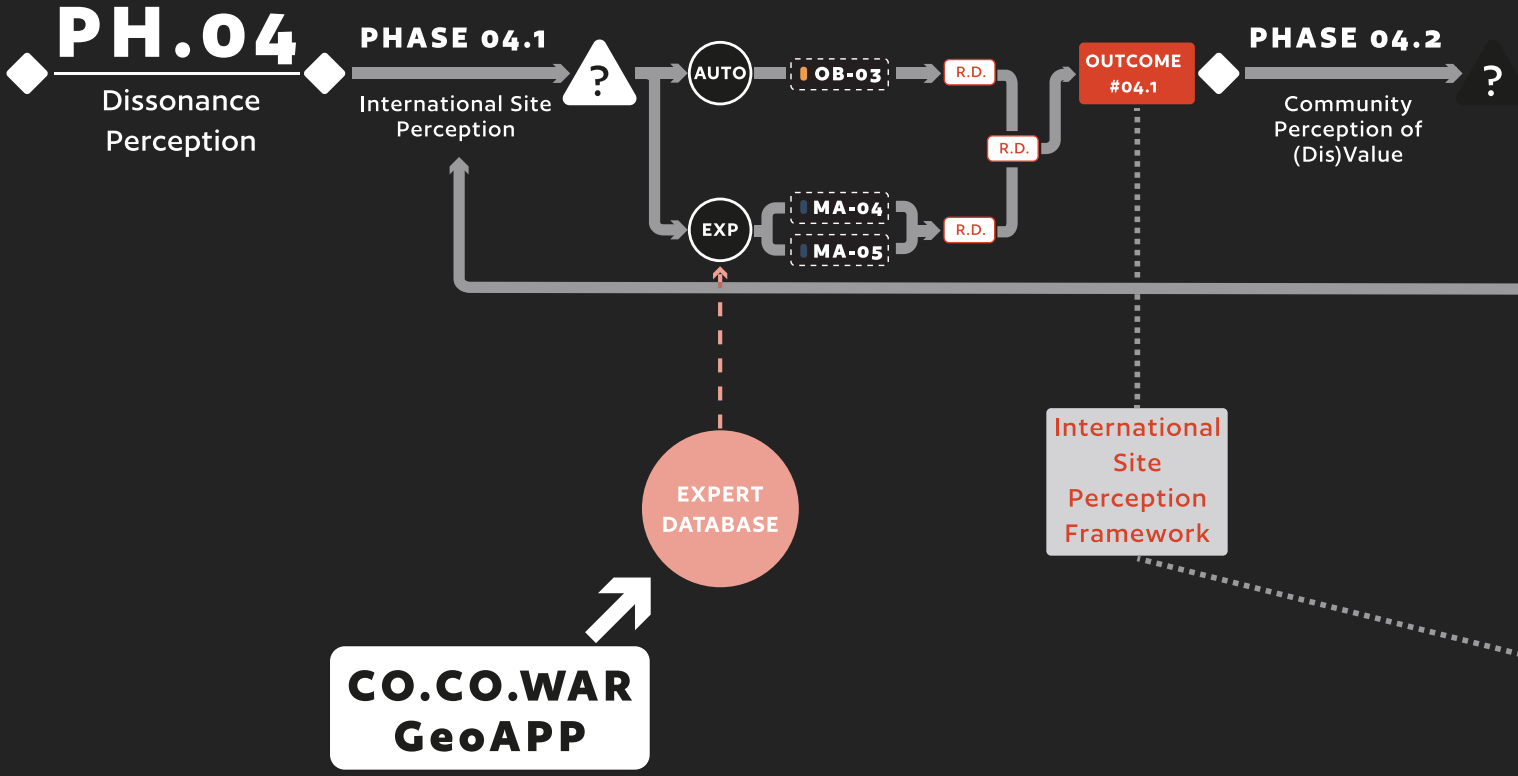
PH.04
Dissonance Perception

PHASE 04.1
International Site Perception

?

AUTO
OB-03
R.D.

EXP
MA-04
MA-05
R.D.

R.D.

OUTCOME #04.1

PHASE 04.2
Community Perception of (Dis)Value

?

EXPERT DATABASE

CO.CO.WAR GeoAPP

International Site Perception Framework